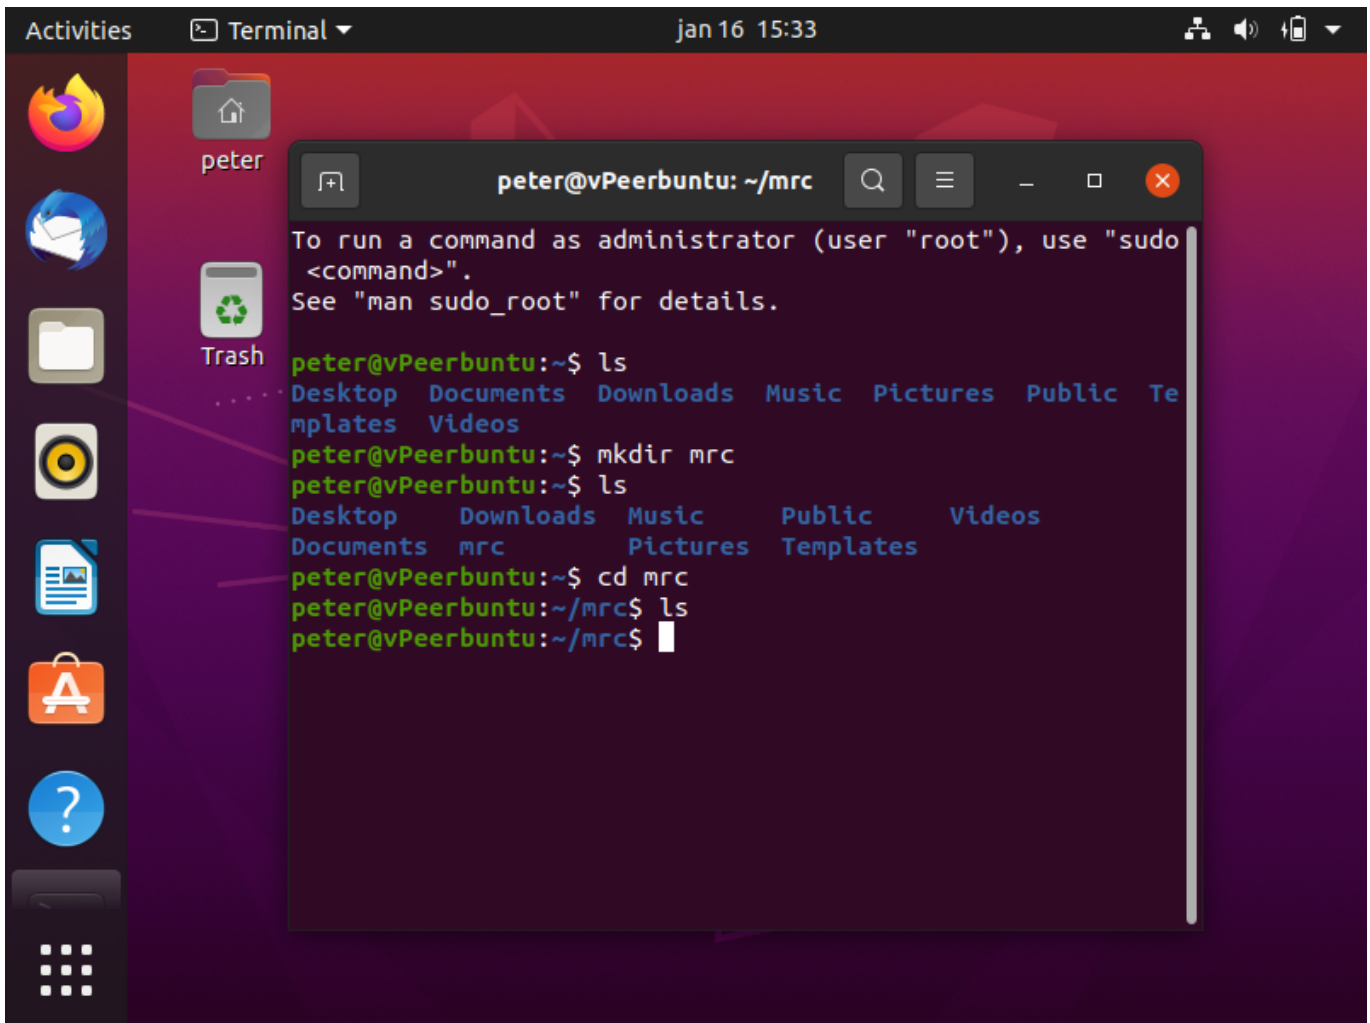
Activities Terminal jan 16 15:33

peter

Trash

peter@vPeerbuntu: ~/mrc

To run a command as administrator (user "root"), use "sudo <command>".
See "man sudo_root" for details.

peter@vPeerbuntu:~$ ls
Desktop Documents Downloads Music Pictures Public Templates Videos
peter@vPeerbuntu:~$ mkdir mrc
peter@vPeerbuntu:~$ ls
Desktop Downloads Music Public Videos
Documents mrc Pictures Templates
peter@vPeerbuntu:~$ cd mrc
peter@vPeerbuntu:~/mrc$ ls
peter@vPeerbuntu:~/mrc$